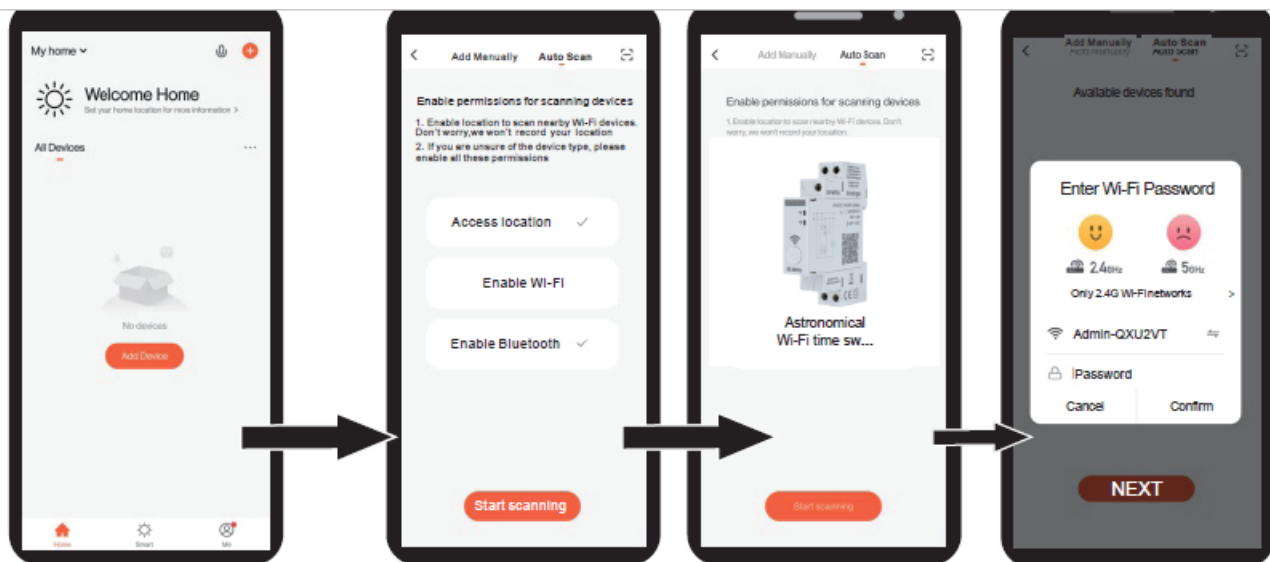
My home

Welcome Home

Set your home location for more information >

All Devices

No devices

Add Device

Home

Smart

Me

Add Manually

Auto Scan

Enable permissions for scanning devices

1. Enable location to scan nearby Wi-Fi devices. Don't worry,we won't record your location

2. If you are unsure of the device type, please enable all these permissions

Access location

Enable WI-FI

Enable Bluetooth

Start scanning

Add Manually

Auto Scan

Enable permissions for scanning devices

1.Enable location to scan nearby Wi-Fi devices. Don't worry, we won't record your location.

Astronomical
Wi-Fi time sw...

Start scanning

Add Manually

Auto Scan

Available devices found

Enter Wi-Fi Password

2.4GHz

5GHz

Only 2.4G Wi-Finetworks >

Admin-QXU2VT

Password

Cancel

Confirm

NEXT